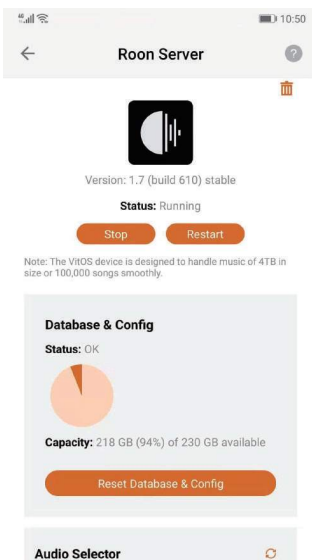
10:50

Roon Server

?

Version: 1.7 (build 610) stable

Status: Running

Stop

Restart

Note: The VitOS device is designed to handle music of 4TB in size or 100,000 songs smoothly.

Database & Config

Status: OK

Capacity: 218 GB (94%) of 230 GB available

Reset Database & Config

Audio Selector